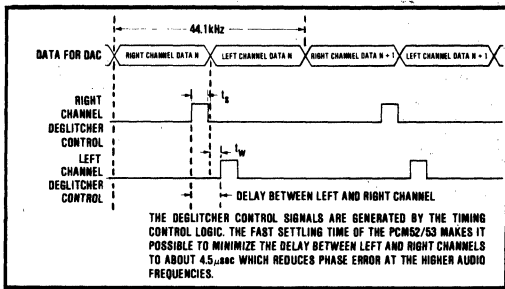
44.1kHz

DATA FOR DAC

RIGHT CHANNEL DATA N

LEFT CHANNEL DATA N

RIGHT CHANNEL DATA N + 1

LEFT CHANNEL DATA N + 1

RIGHT CHANNEL DEGLITCHER CONTROL

$t_S$

LEFT CHANNEL DEGLITCHER CONTROL

$t_W$

DELAY BETWEEN LEFT AND RIGHT CHANNEL

THE DEGLITCHER CONTROL SIGNALS ARE GENERATED BY THE TIMING CONTROL LOGIC. THE FAST SETTLING TIME OF THE PCM52/53 MAKES IT POSSIBLE TO MINIMIZE THE DELAY BETWEEN LEFT AND RIGHT CHANNELS TO ABOUT 4.5$\mu$sec WHICH REDUCES PHASE ERROR AT THE HIGHER AUDIO FREQUENCIES.